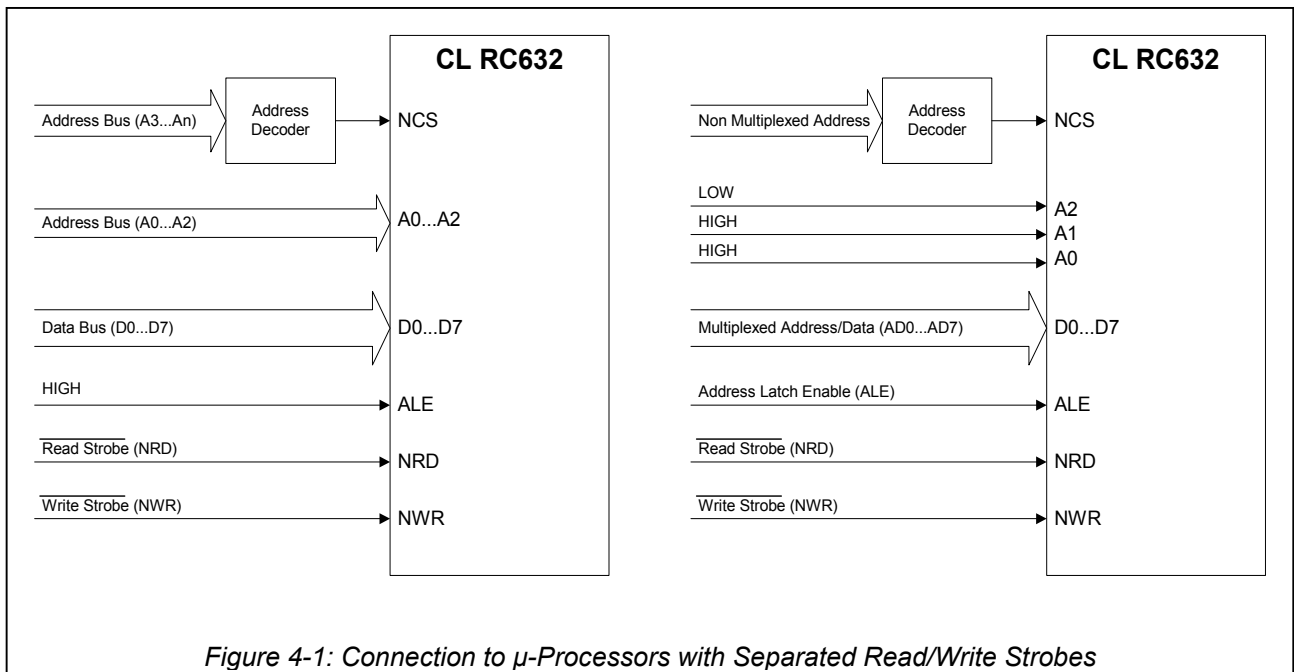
CL RC632

Address Bus (A3...An)

Address Decoder

NCS

Address Bus (A0...A2)

A0...A2

Data Bus (D0...D7)

D0...D7

HIGH

ALE

$\overline{\text{Read Strobe}}$ (NRD)

NRD

$\overline{\text{Write Strobe}}$ (NWR)

NWR

CL RC632

Non Multiplexed Address

Address Decoder

NCS

LOW

A2

HIGH

A1

HIGH

A0

Multiplexed Address/Data (AD0...AD7)

D0...D7

Address Latch Enable (ALE)

ALE

$\overline{\text{Read Strobe}}$ (NRD)

NRD

$\overline{\text{Write Strobe}}$ (NWR)

NWR

Figure 4-1: Connection to µ-Processors with Separated Read/Write Strobes